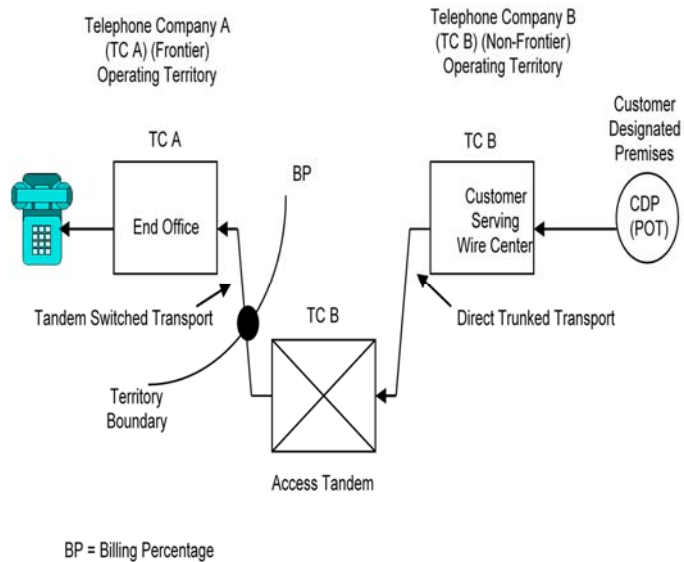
Telephone Company A (TC A) (Frontier) Operating Territory

Telephone Company B (TC B) (Non-Frontier) Operating Territory

Customer Designated Premises

TC A

End Office

BP

TC B

Customer Serving Wire Center

CDP (POT)

Tandem Switched Transport

TC B

Direct Trunked Transport

Territory Boundary

Access Tandem

BP = Billing Percentage